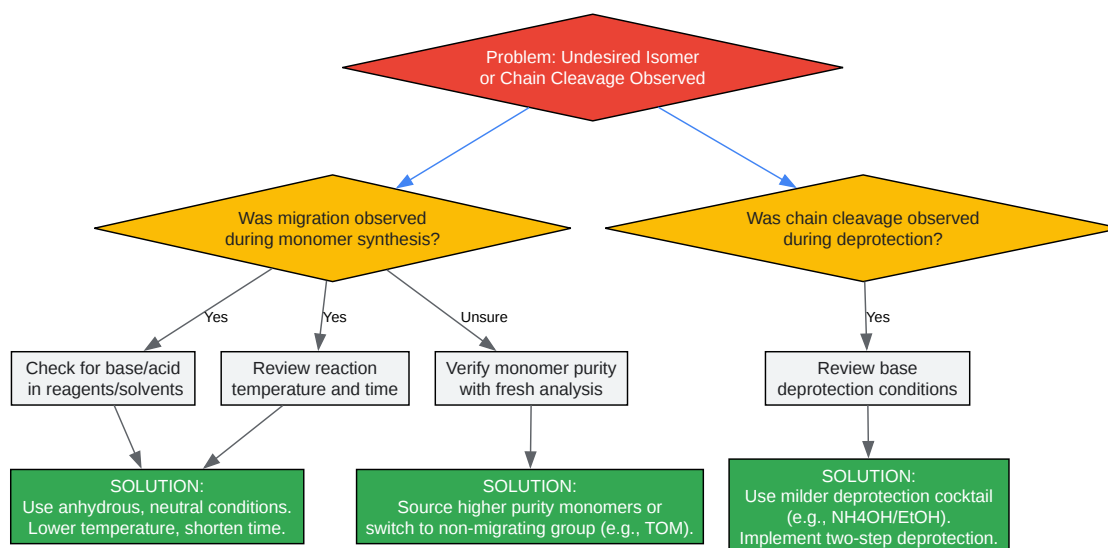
Problem: Undesired Isomer or Chain Cleavage Observed

Was migration observed during monomer synthesis?

Was chain cleavage observed during deprotection?

Yes

Yes

Unsure

Yes

Check for base/acid in reagents/solvents

Review reaction temperature and time

Verify monomer purity with fresh analysis

Review base deprotection conditions

SOLUTION:
Use anhydrous, neutral conditions.
Lower temperature, shorten time.

SOLUTION:
Source higher purity monomers or switch to non-migrating group (e.g., TOM).

SOLUTION:
Use milder deprotection cocktail (e.g., NH4OH/EtOH).
Implement two-step deprotection.